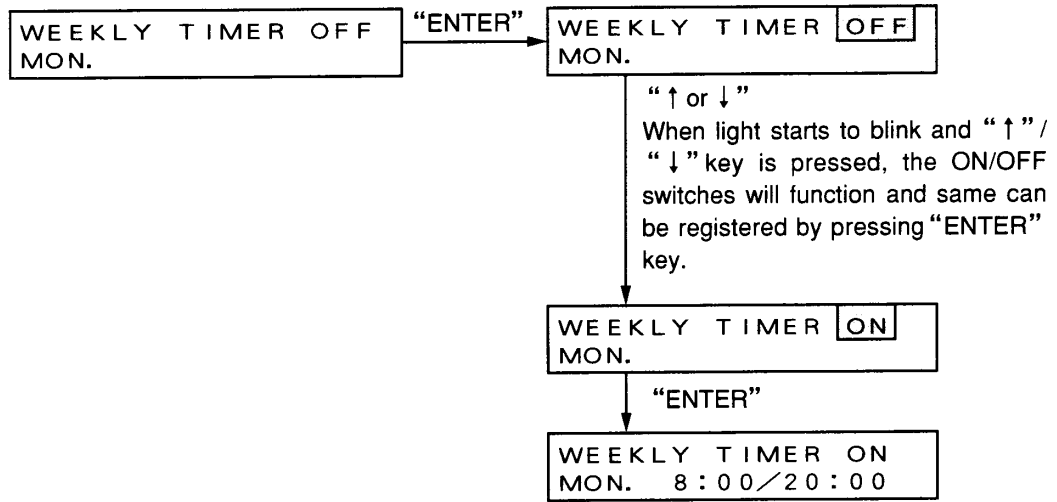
WEEKLY TIMER OFF
MON.

"ENTER"

WEEKLY TIMER OFF
MON.

"↑ or ↓"
When light starts to blink and "↑"/ "↓" key is pressed, the ON/OFF switches will function and same can be registered by pressing "ENTER" key.

WEEKLY TIMER ON
MON.

"ENTER"

WEEKLY TIMER ON
MON. 8:00/20:00